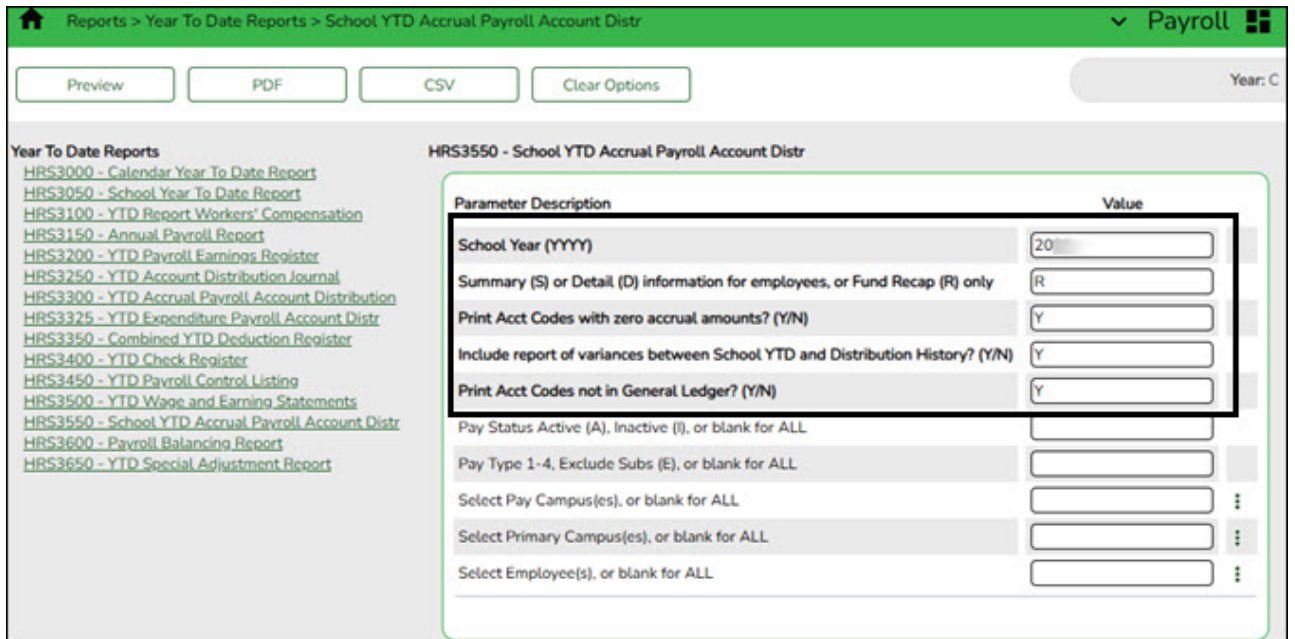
Reports > Year To Date Reports > School YTD Accrual Payroll Account Distr

Payroll

Preview PDF CSV Clear Options

Year: C

Year To Date Reports
HRS3000 - Calendar Year To Date Report
HRS3050 - School Year To Date Report
HRS3100 - YTD Report Workers' Compensation
HRS3150 - Annual Payroll Report
HRS3200 - YTD Payroll Earnings Register
HRS3250 - YTD Account Distribution Journal
HRS3300 - YTD Accrual Payroll Account Distribution
HRS3325 - YTD Expenditure Payroll Account Distr
HRS3350 - Combined YTD Deduction Register
HRS3400 - YTD Check Register
HRS3450 - YTD Payroll Control Listing
HRS3500 - YTD Wage and Earning Statements
HRS3550 - School YTD Accrual Payroll Account Distr
HRS3600 - Payroll Balancing Report
HRS3650 - YTD Special Adjustment Report

HRS3550 - School YTD Accrual Payroll Account Distr

| Parameter Description | Value |
|---|---|
| School Year (YYYY) | 20 |
| Summary (S) or Detail (D) information for employees, or Fund Recap (R) only | R |
| Print Acct Codes with zero accrual amounts? (Y/N) | Y |
| Include report of variances between School YTD and Distribution History? (Y/N) | Y |
| Print Acct Codes not in General Ledger? (Y/N) | Y |
| Pay Status Active (A), Inactive (I), or blank for ALL | |
| Pay Type 1-4, Exclude Subs (E), or blank for ALL | |
| Select Pay Campus(es), or blank for ALL | |
| Select Primary Campus(es), or blank for ALL | |
| Select Employee(s), or blank for ALL | |